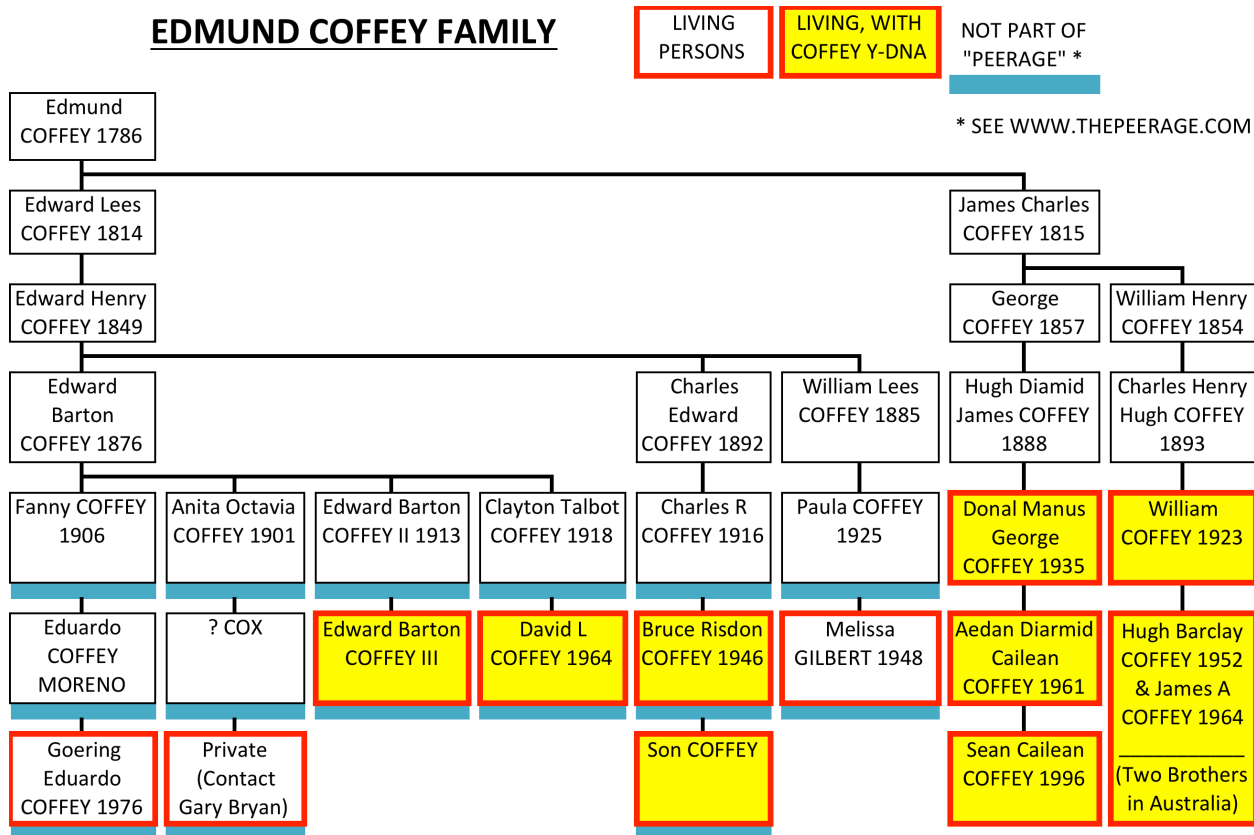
EDMUND COFFEY FAMILY

LIVING PERSONS

LIVING, WITH COFFEY Y-DNA

NOT PART OF "PEERAGE" *

* SEE WWW.THEPEERAGE.COM

Edmund COFFEY 1786

Edward Lees COFFEY 1814

James Charles COFFEY 1815

Edward Henry COFFEY 1849

George COFFEY 1857

William Henry COFFEY 1854

Edward Barton COFFEY 1876

Charles Edward COFFEY 1892

William Lees COFFEY 1885

Hugh Diamid James COFFEY 1888

Charles Henry Hugh COFFEY 1893

Fanny COFFEY 1906

Anita Octavia COFFEY 1901

Edward Barton COFFEY II 1913

Clayton Talbot COFFEY 1918

Charles R COFFEY 1916

Paula COFFEY 1925

Donal Manus George COFFEY 1935

William COFFEY 1923

Eduardo COFFEY MORENO

? COX

Edward Barton COFFEY III

David L COFFEY 1964

Bruce Risdon COFFEY 1946

Melissa GILBERT 1948

Aedan Diarmid Cailean COFFEY 1961

Hugh Barclay COFFEY 1952 & James A COFFEY 1964 (Two Brothers in Australia)

Goering Eduardo COFFEY 1976

Private (Contact Gary Bryan)

Son COFFEY

Sean Cailean COFFEY 1996